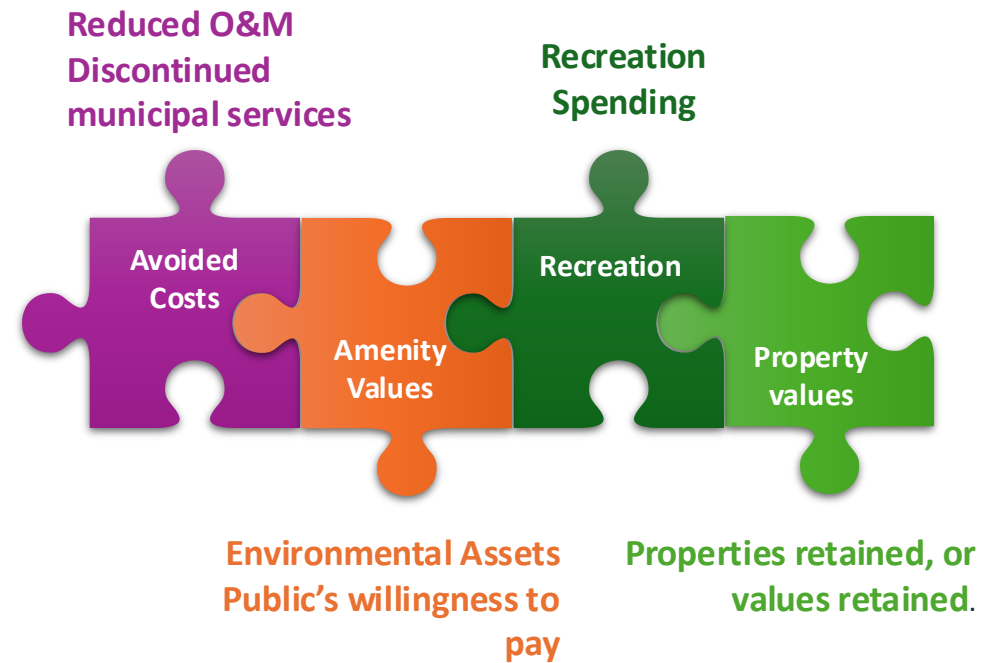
Reduced O&M
Discontinued municipal services

Recreation Spending

Avoided Costs

Amenity Values

Recreation

Property values

Environmental Assets
Public's willingness to pay

Properties retained, or values retained.